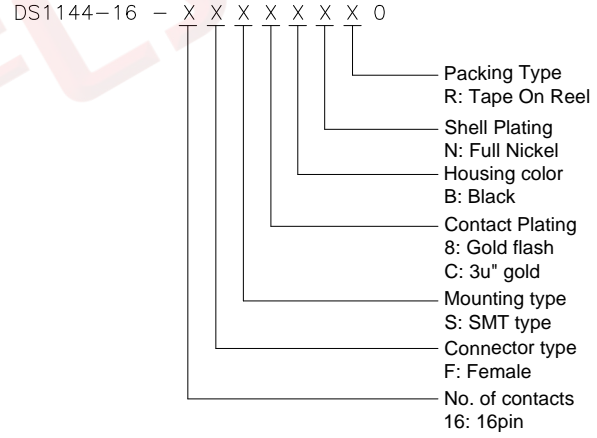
DS1144−16 − X X X X X X X 0

Packing Type
R: Tape On Reel

Shell Plating
N: Full Nickel

Housing color
B: Black

Contact Plating
8: Gold flash
C: 3u" gold

Mounting type
S: SMT type

Connector type
F: Female

No. of contacts
16: 16pin